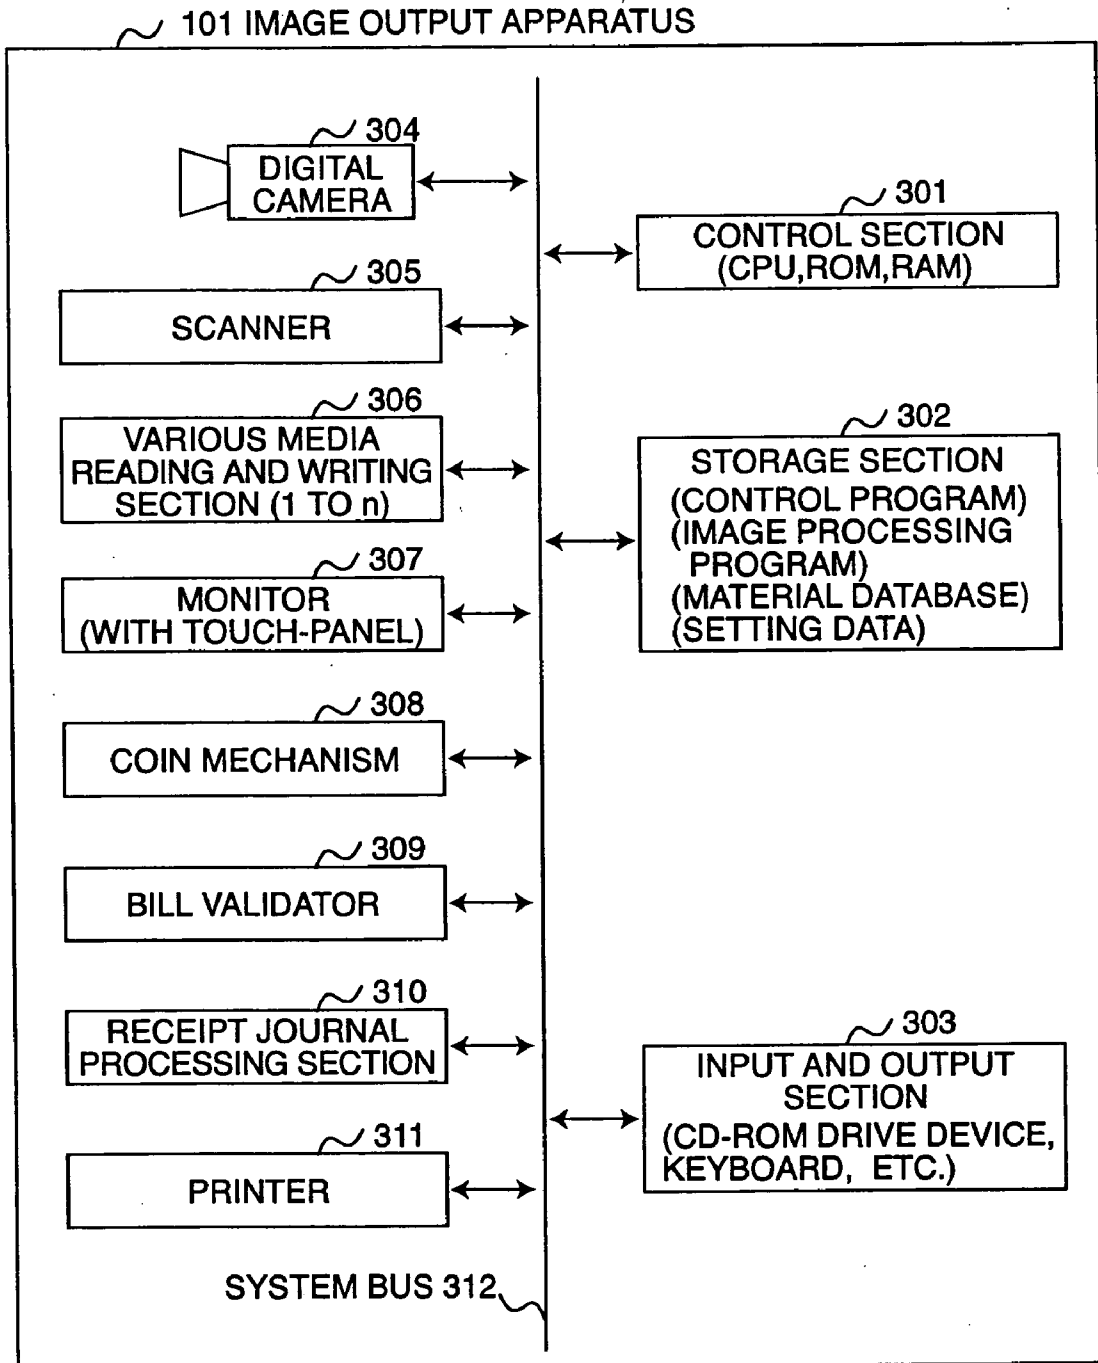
101 IMAGE OUTPUT APPARATUS

304
DIGITAL CAMERA

301
CONTROL SECTION (CPU,ROM,RAM)

305
SCANNER

306
VARIOUS MEDIA READING AND WRITING SECTION (1 TO n)

302
STORAGE SECTION
(CONTROL PROGRAM)
(IMAGE PROCESSING PROGRAM)
(MATERIAL DATABASE)
(SETTING DATA)

307
MONITOR (WITH TOUCH-PANEL)

308
COIN MECHANISM

309
BILL VALIDATOR

310
RECEIPT JOURNAL PROCESSING SECTION

303
INPUT AND OUTPUT SECTION
(CD-ROM DRIVE DEVICE, KEYBOARD, ETC.)

311
PRINTER

SYSTEM BUS 312